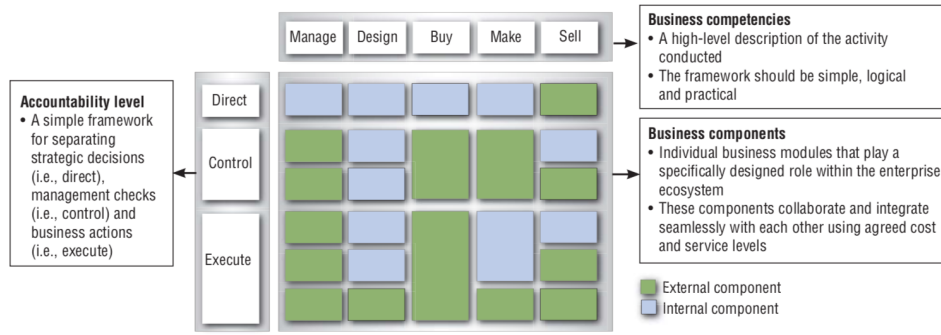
Manage | Design | Buy | Make | Sell

Business competencies
• A high-level description of the activity conducted
• The framework should be simple, logical and practical

Accountability level
• A simple framework for separating strategic decisions (i.e., direct), management checks (i.e., control) and business actions (i.e., execute)

Direct

Control

Execute

Business components
• Individual business modules that play a specifically designed role within the enterprise ecosystem
• These components collaborate and integrate seamlessly with each other using agreed cost and service levels

External component
Internal component